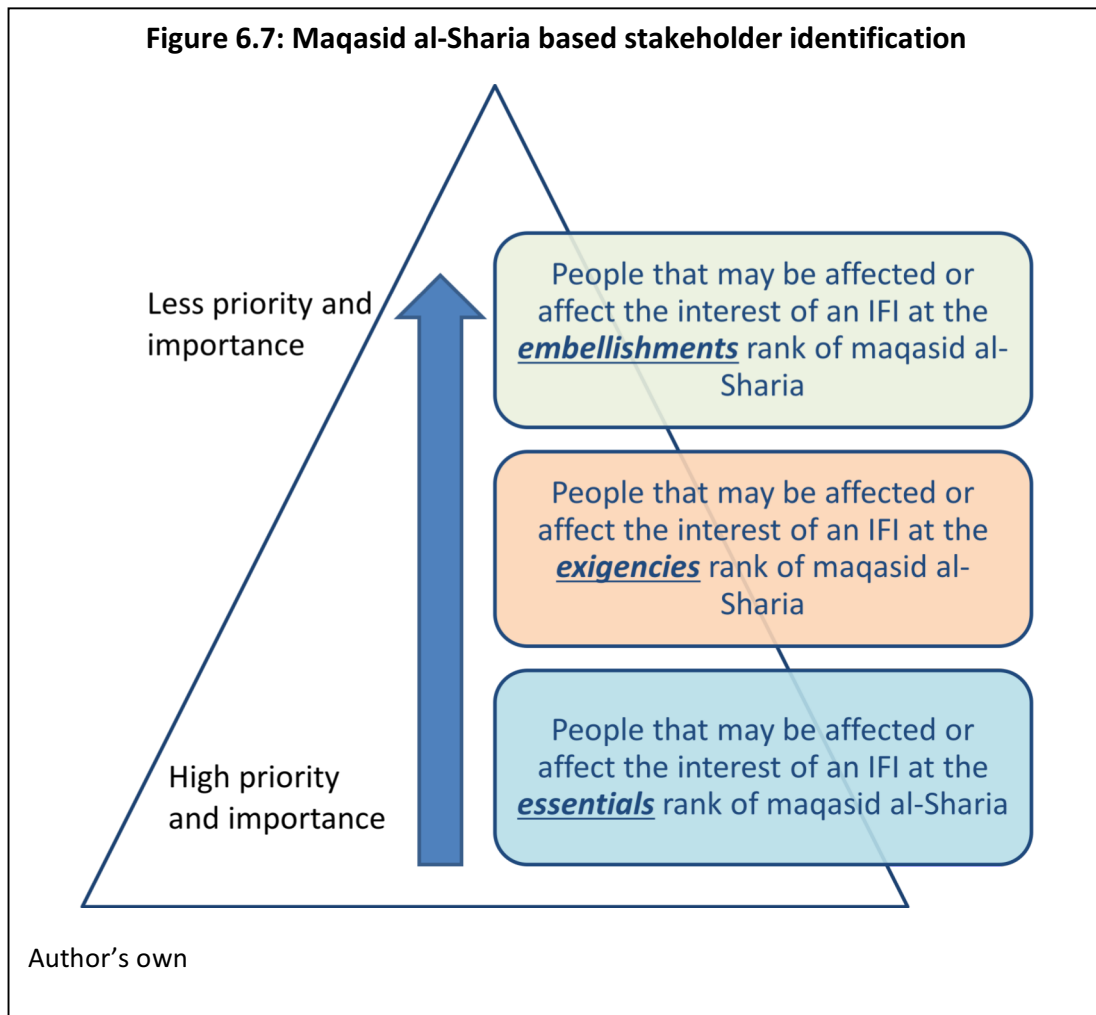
Figure 6.7: Maqasid al-Sharia based stakeholder identification

Less priority and importance

People that may be affected or affect the interest of an IFI at the ***embellishments*** rank of maqasid al-Sharia

People that may be affected or affect the interest of an IFI at the ***exigencies*** rank of maqasid al-Sharia

High priority and importance

People that may be affected or affect the interest of an IFI at the ***essentials*** rank of maqasid al-Sharia

Author's own